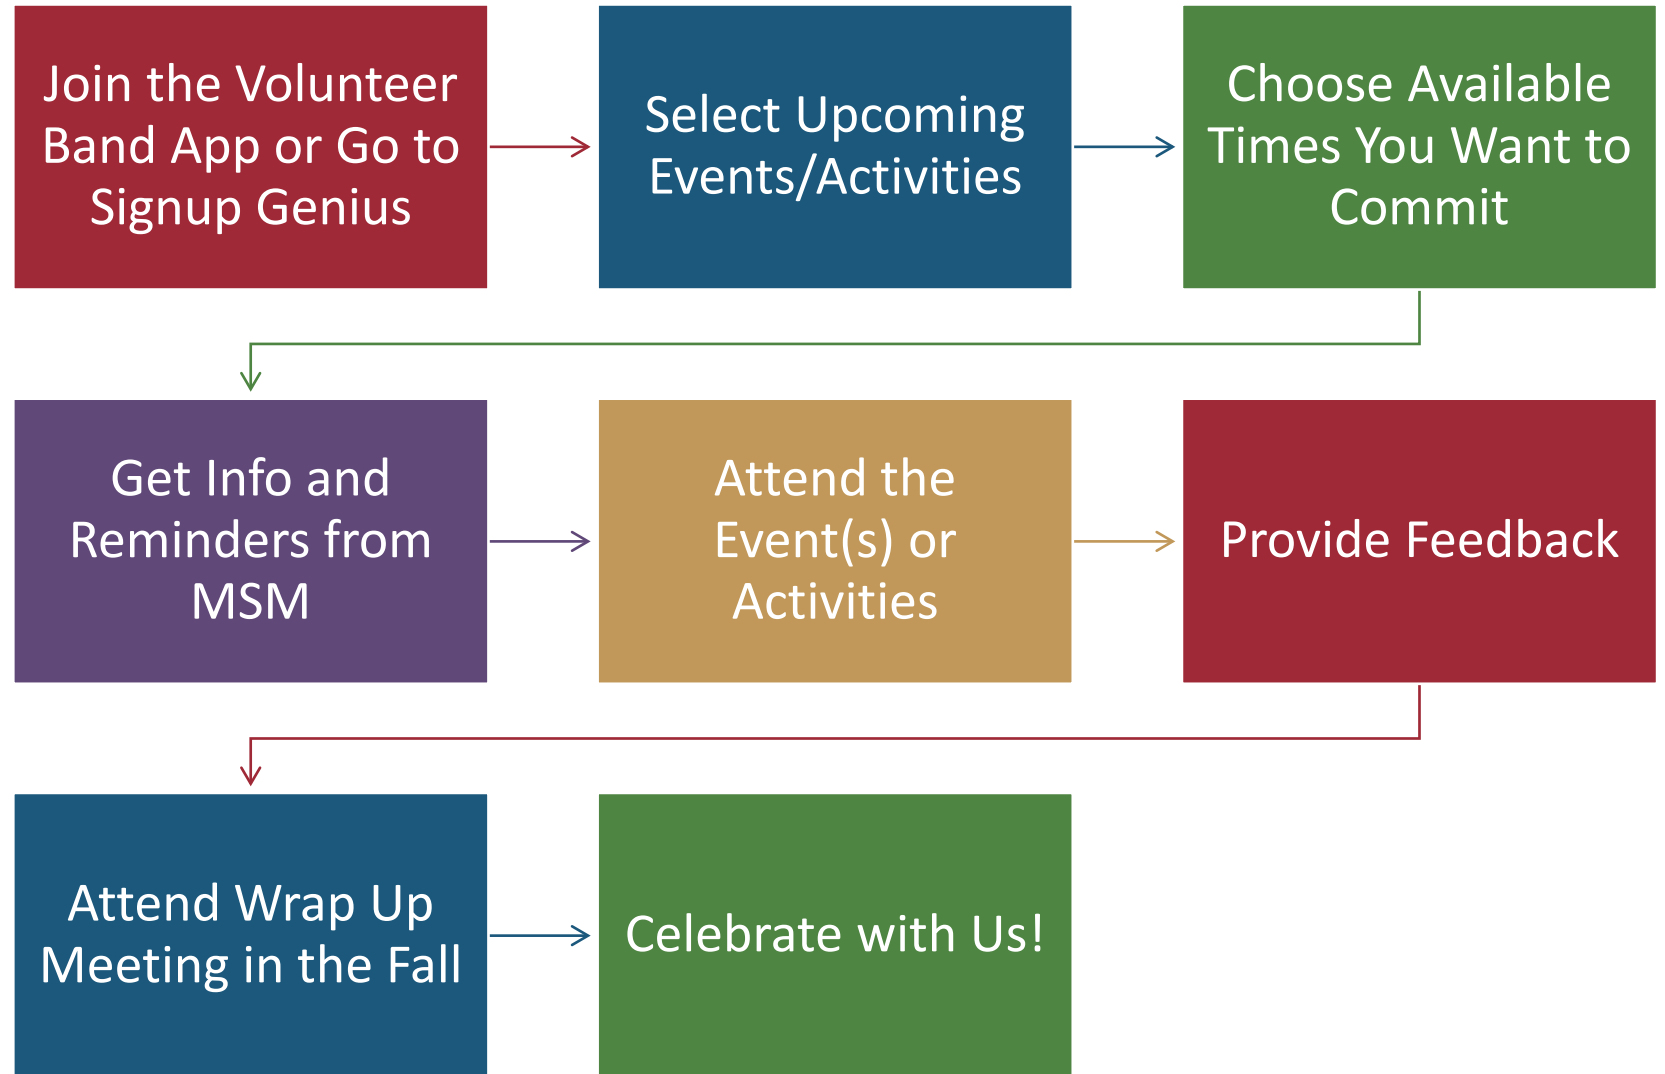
Join the Volunteer Band App or Go to Signup Genius

Select Upcoming Events/Activities

Choose Available Times You Want to Commit

Get Info and Reminders from MSM

Attend the Event(s) or Activities

Provide Feedback

Attend Wrap Up Meeting in the Fall

Celebrate with Us!